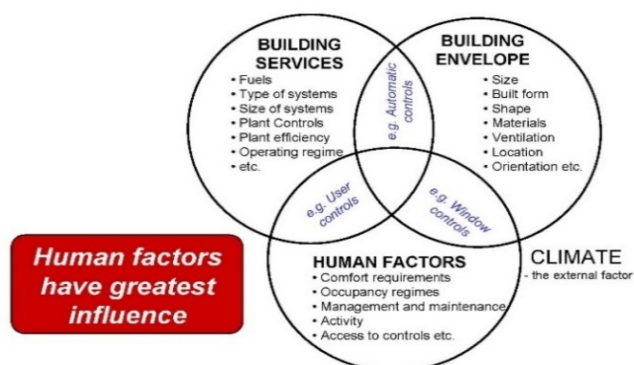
BUILDING SERVICES
• Fuels
• Type of systems
• Size of systems
• Plant Controls
• Plant efficiency
• Operating regime
• etc.

e.g. Automatic controls

BUILDING ENVELOPE
• Size
• Built form
• Shape
• Materials
• Ventilation
• Location
• Orientation etc.

e.g. User controls

e.g. Window controls

Human factors have greatest influence

HUMAN FACTORS
• Comfort requirements
• Occupancy regimes
• Management and maintenance
• Activity
• Access to controls etc.

CLIMATE
- the external factor